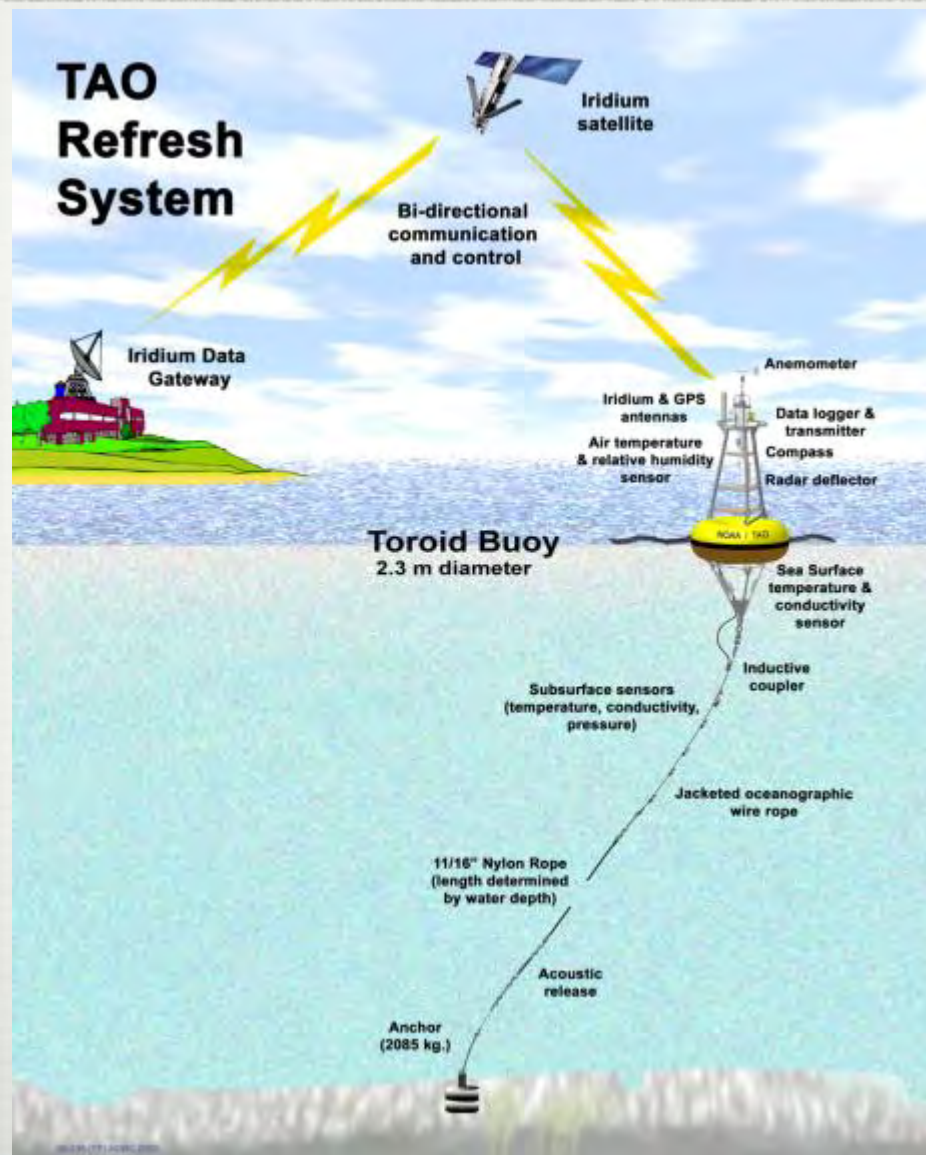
TAO Refresh System

Iridium satellite

Bi-directional communication and control

Iridium Data Gateway

Anemometer

Iridium & GPS antennas

Data logger & transmitter

Air temperature & relative humidity sensor

Compass

Radar deflector

NOAA / TAO

Toroid Buoy
2.3 m diameter

Sea Surface temperature & conductivity sensor

Inductive coupler

Subsurface sensors (temperature, conductivity, pressure)

Jacketed oceanographic wire rope

11/16" Nylon Rope (length determined by water depth)

Acoustic release

Anchor (2085 kg.)

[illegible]